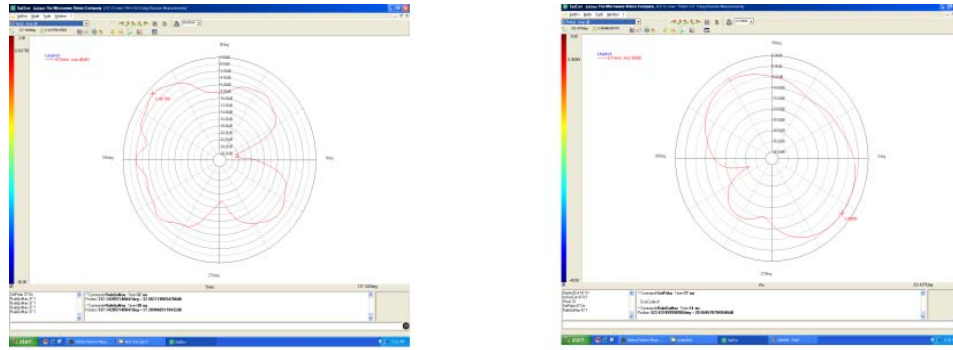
SatEnv Antenna The Microwave Vision Company

File View Tools Window

Legend

0deg

90deg

180deg

270deg

Theta

StartPolar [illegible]

Command: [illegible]

Position: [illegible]

start

SatEnv Antenna The Microwave Vision Company

File View Tools Window

Legend

0deg

90deg

180deg

270deg

Phi

Command: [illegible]

Position: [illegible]

start